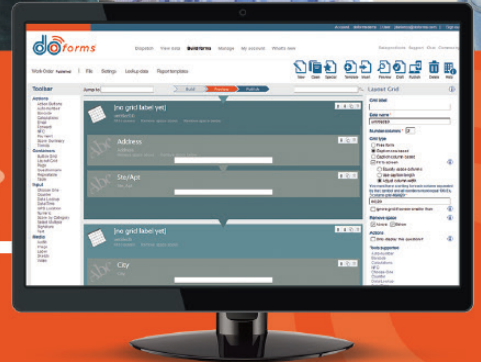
doforms

Dispatch View data Build forms Manage My account What's new

Work Order

File Settings Lookup data Report templates

New Open Special Template Import Preview Publish Delete

Toolbar

Jump to

Build Preview Publish

[no grid label yet]

Address

Ste/Apt

[no grid label yet]

City

Layout Grid

Grid label

Data name

Number columns 2

Grid type

Free form

Remove space

Actions

Tools supported